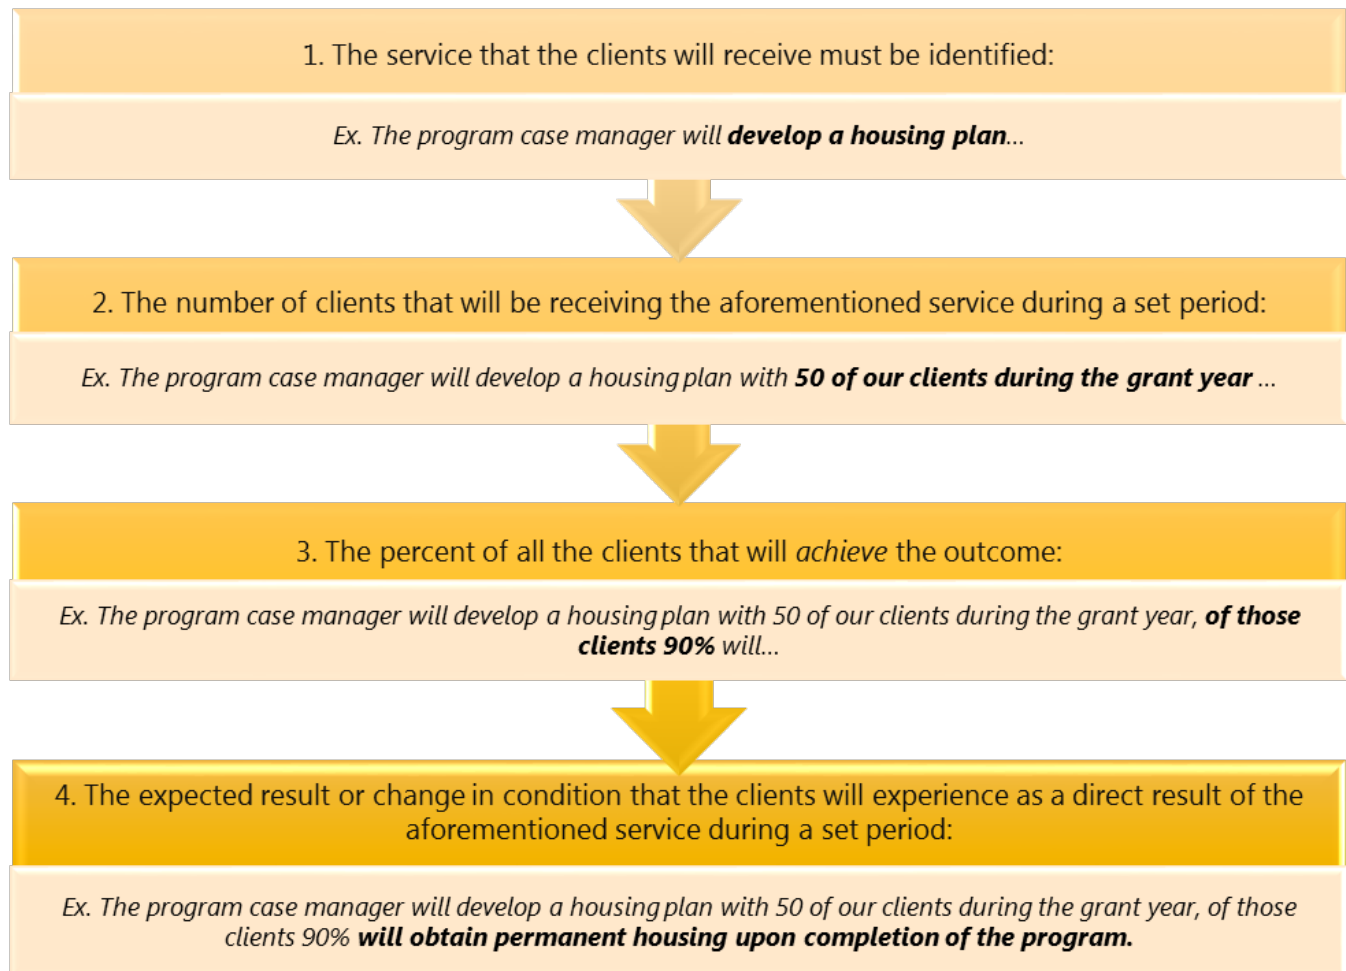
1. The service that the clients will receive must be identified:

*Ex. The program case manager will **develop a housing plan**...*

2. The number of clients that will be receiving the aforementioned service during a set period:

*Ex. The program case manager will develop a housing plan with **50 of our clients during the grant year** ...*

3. The percent of all the clients that will *achieve* the outcome:

*Ex. The program case manager will develop a housing plan with 50 of our clients during the grant year, **of those clients 90%** will...*

4. The expected result or change in condition that the clients will experience as a direct result of the aforementioned service during a set period:

*Ex. The program case manager will develop a housing plan with 50 of our clients during the grant year, of those clients 90% **will obtain permanent housing upon completion of the program.***